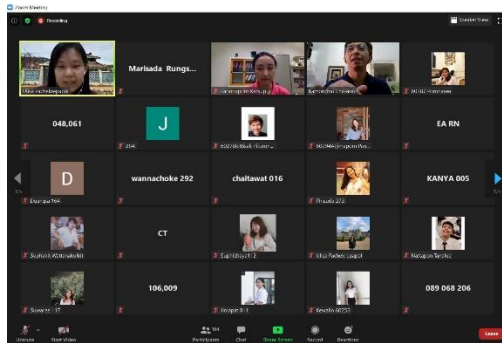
Zoom Meeting

Recording

Speaker View

Marisada Rungs...

048,061

J

EA RN

D

wannachoke 292

chaitawat 016

KANYA 005

CT

106,009

089 068 206

1/2

1/2

Unmute

Start Video

Participants 104

Chat

Share Screen

Record

Reactions

Leave